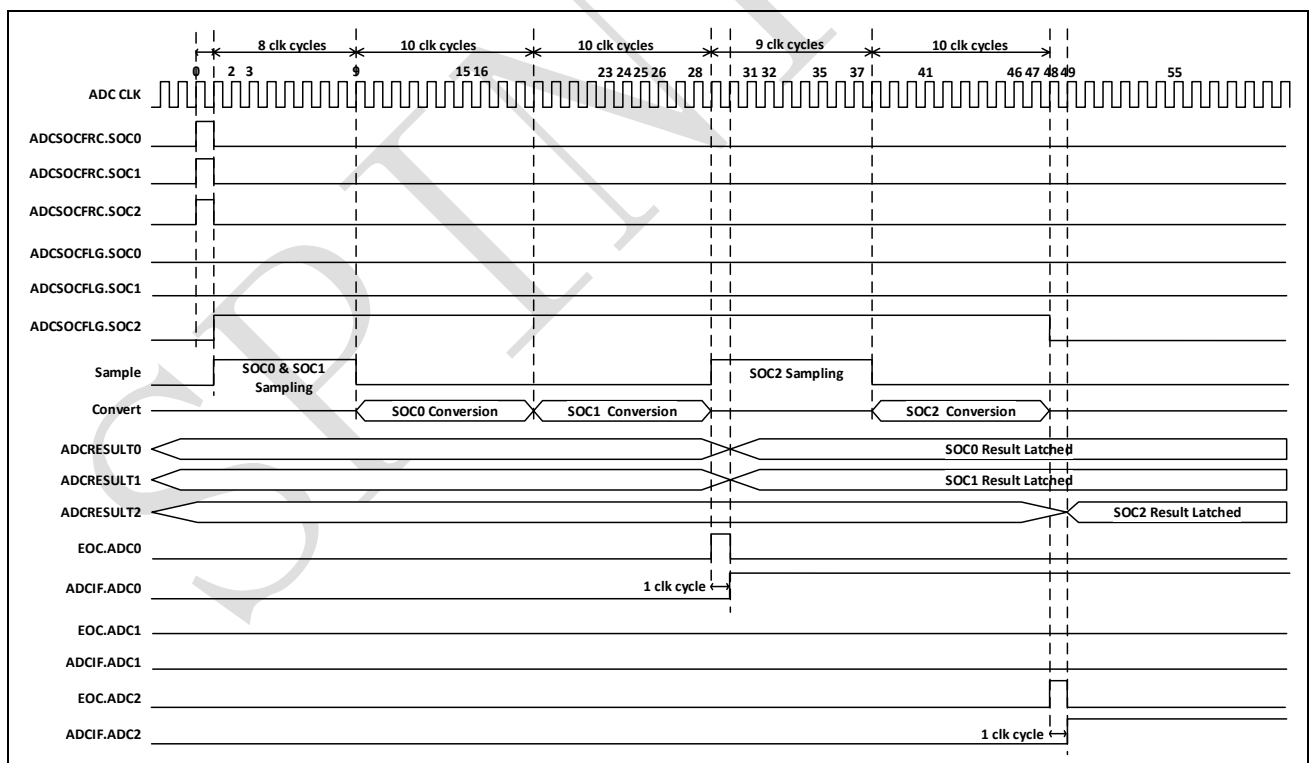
8 clk cycles
10 clk cycles
10 clk cycles
9 clk cycles
10 clk cycles

0 2 3 9 15 16 23 24 25 26 28 31 32 35 37 41 46 47 48 49 55

ADC CLK
ADCSOCFRC.SOC0
ADCSOCFRC.SOC1
ADCSOCFRC.SOC2
ADCSOCFLG.SOC0
ADCSOCFLG.SOC1
ADCSOCFLG.SOC2
Sample
SOC0 & SOC1 Sampling
SOC2 Sampling
Convert
SOC0 Conversion
SOC1 Conversion
SOC2 Conversion
ADCRESULT0
SOC0 Result Latched
ADCRESULT1
SOC1 Result Latched
ADCRESULT2
SOC2 Result Latched
EOC.ADC0
ADCIF.ADC0
1 clk cycle
EOC.ADC1
ADCIF.ADC1
EOC.ADC2
ADCIF.ADC2
1 clk cycle